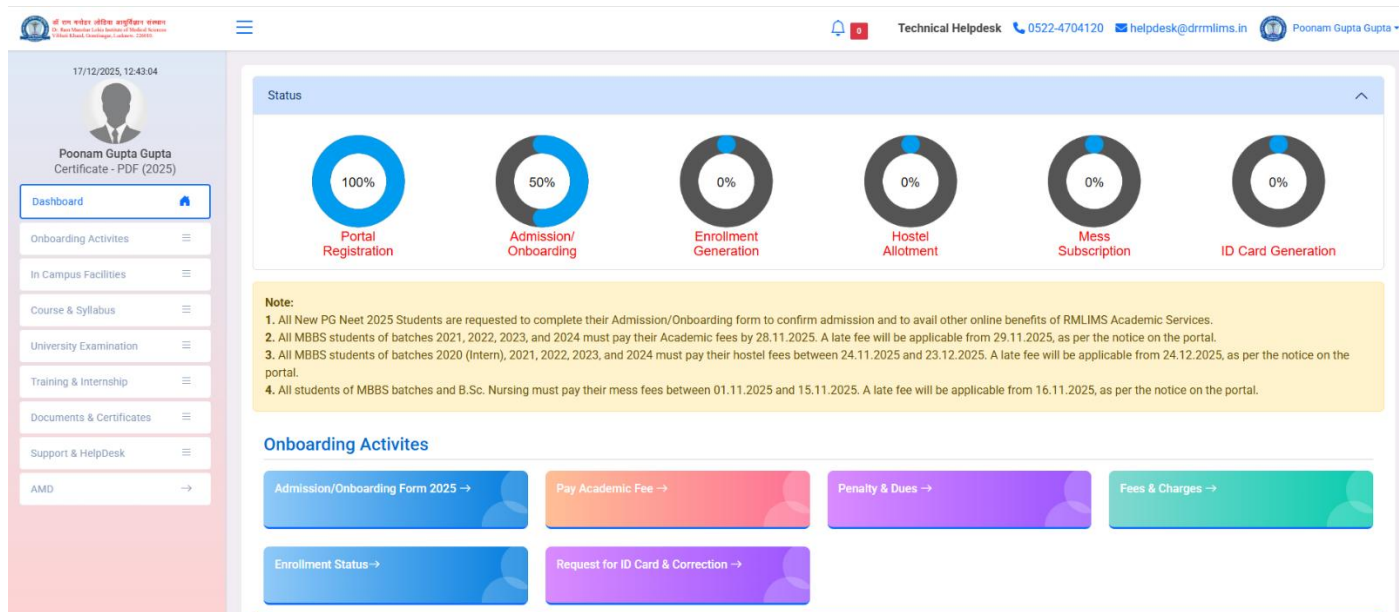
डॉ राम मनोहर लोहिया आयुर्विज्ञान संस्थान
Dr. Ram Manohar Lohia Institute of Medical Sciences
Vibhuti Khand, Gomtinagar, Lucknow- 226010

0

Technical Helpdesk 0522-4704120 helpdesk@drrmlims.in Poonam Gupta Gupta

17/12/2025, 12:43:04

Poonam Gupta Gupta
Certificate - PDF (2025)

Dashboard
Onboarding Activites
In Campus Facilities
Course & Syllabus
University Examination
Training & Internship
Documents & Certificates
Support & HelpDesk
AMD

Status

100%
Portal Registration

50%
Admission/ Onboarding

0%
Enrollment Generation

0%
Hostel Allotment

0%
Mess Subscription

0%
ID Card Generation

Note:
1. All New PG Neet 2025 Students are requested to complete their Admission/Onboarding form to confirm admission and to avail other online benefits of RMLIMS Academic Services.
2. All MBBS students of batches 2021, 2022, 2023, and 2024 must pay their Academic fees by 28.11.2025. A late fee will be applicable from 29.11.2025, as per the notice on the portal.
3. All MBBS students of batches 2020 (Intern), 2021, 2022, 2023, and 2024 must pay their hostel fees between 24.11.2025 and 23.12.2025. A late fee will be applicable from 24.12.2025, as per the notice on the portal.
4. All students of MBBS batches and B.Sc. Nursing must pay their mess fees between 01.11.2025 and 15.11.2025. A late fee will be applicable from 16.11.2025, as per the notice on the portal.

Onboarding Activites

Admission/Onboarding Form 2025 →
Pay Academic Fee →
Penalty & Dues →
Fees & Charges →
Enrollment Status→
Request for ID Card & Correction →